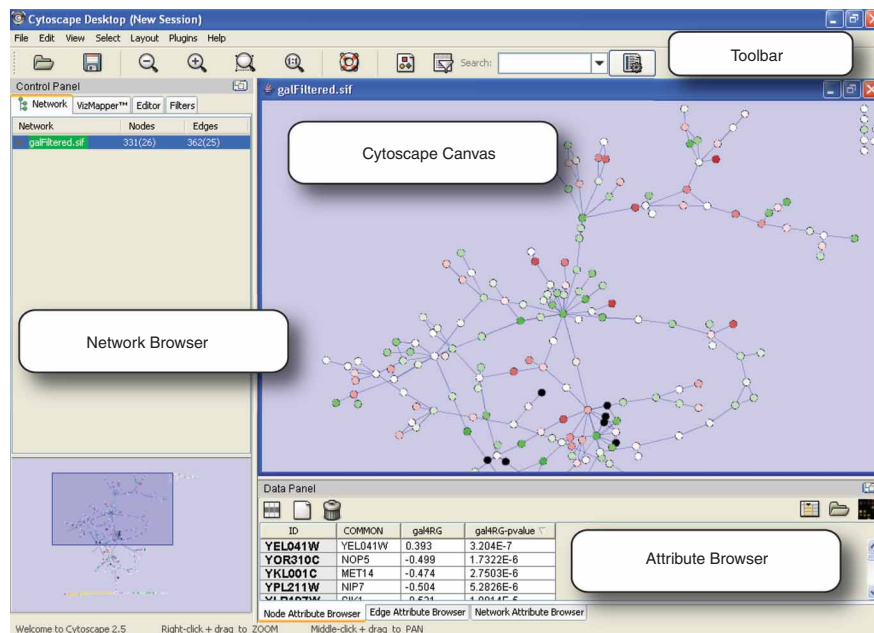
Cytoscape Desktop (New Session)

File Edit View Select Layout Plugins Help

Search:

Toolbar

Control Panel

Network VizMapper™ Editor Filters

| Network | Nodes | Edges |
|---|---|---|
| galFiltered.sif | 331(26) | 362(25) |

galFiltered.sif

Cytoscape Canvas

Network Browser

Data Panel

| ID | COMMON | gal4RG | gal4RG-pvalue |
|---|---|---|---|
| YEL041W | YEL041W | 0.393 | 3.204E-7 |
| YOR310C | NOP5 | -0.499 | 1.7322E-6 |
| YKL001C | MET14 | -0.474 | 2.7503E-6 |
| YPL211W | NIP7 | -0.504 | 5.2826E-6 |
| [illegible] | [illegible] | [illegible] | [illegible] |

Attribute Browser

Node Attribute Browser Edge Attribute Browser Network Attribute Browser

Welcome to Cytoscape 2.5 Right-click + drag to ZOOM Middle-click + drag to PAN